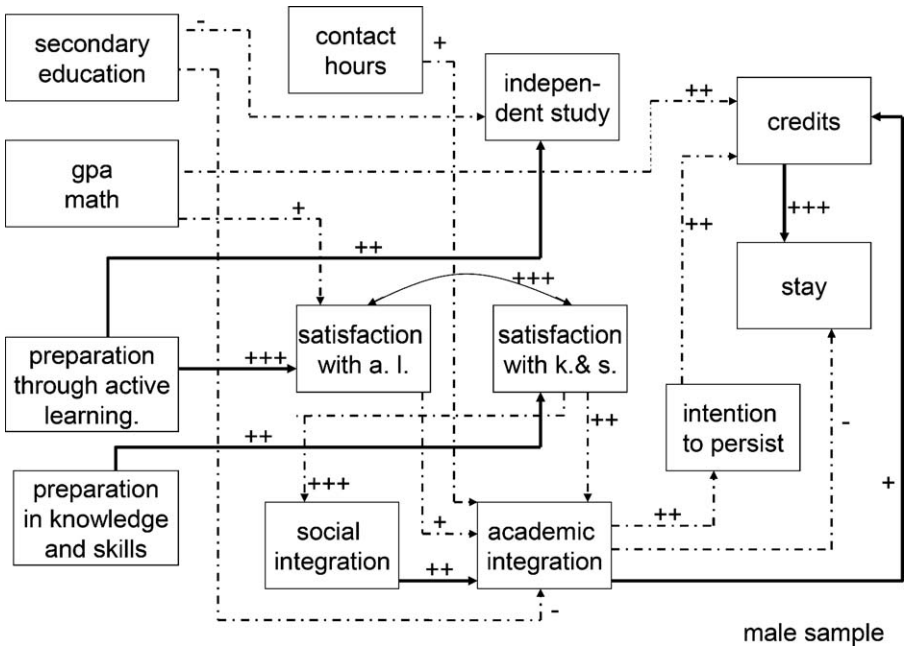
secondary education

-

contact hours

+

independent study

++

credits

gpa math

+

+++

++

++

stay

+++

preparation through active learning.

+++

satisfaction with a. l.

satisfaction with k.& s.

++

intention to persist

-

++

preparation in knowledge and skills

+++

+

++

social integration

++

academic integration

+

-

male sample